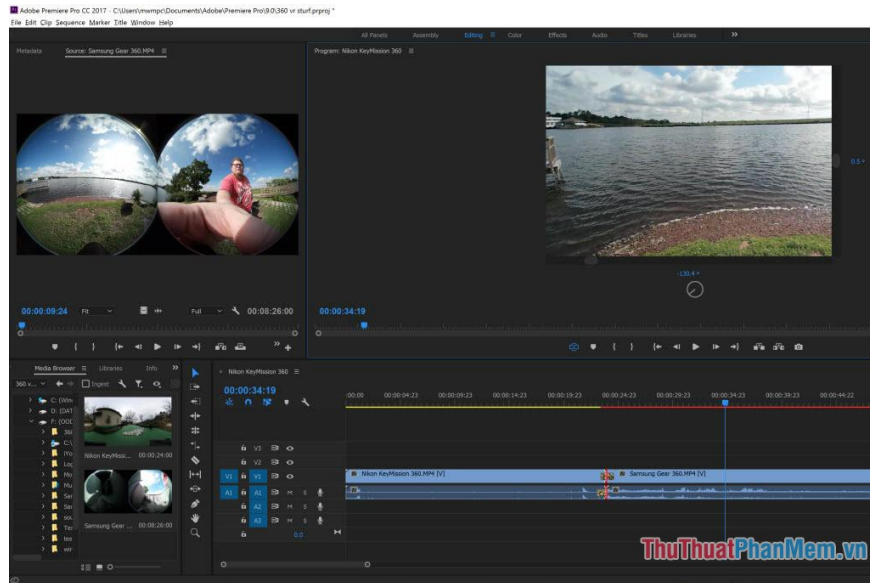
Adobe Premiere Pro CC 2017 - C:\Users\mwmpc\Documents\Adobe\Premiere Pro\9.0\360 vr sturf.prproj *
File Edit Clip Sequence Marker Title Window Help

All Panels Assembly Editing Color Effects Audio Titles Libraries »

Metadata Source: Samsung Gear 360.MP4

Program: Nikon KeyMission 360

0.5 °

-130.4 °

00:00:09:24 Fit Full 00:08:26:00

00:00:34:19

Media Browser Libraries Info

360 v... Ingest

C: (Win
D: (DAT
F: (GOO

Nikon KeyMissi... 00:00:24:00

Samsung Gear ... 00:08:26:00

Nikon KeyMission 360

00:00:34:19

:00:00 00:00:04:23 00:00:09:23 00:00:14:23 00:00:19:23 00:00:24:23 00:00:29:23 00:00:34:23 00:00:39:23 00:00:44:22

V3
V2
V1 V1
A1 A1 M S
A2 M S
A3 M S
0.0

Nikon KeyMission 360.MP4 [V]
Samsung Gear 360.MP4 [V]

ThuThuatPhanMem.vn